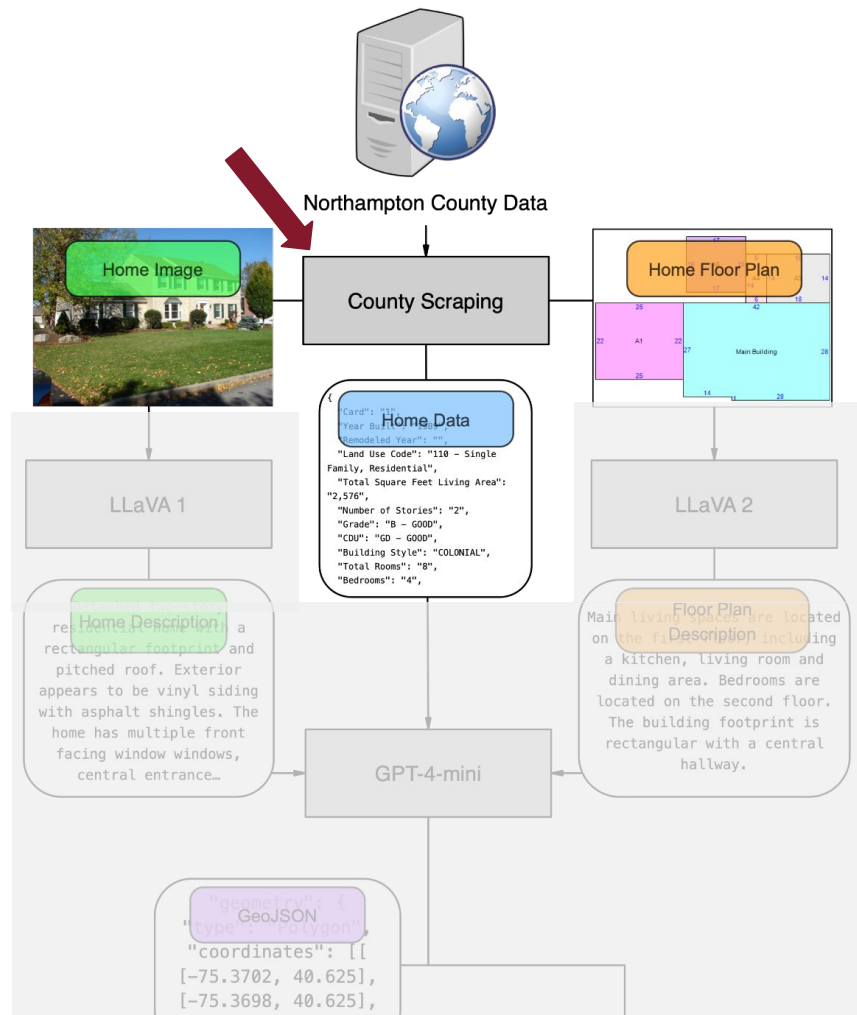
Northampton County Data

Home Image

County Scraping

Home Floor Plan

25
22 A1 22
25
42
27 Main Building 28
14
28
14
18

{
"Card": "1",
"Year Built": "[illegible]",
"Remodeled Year": "",

Home Data

"Land Use Code": "110 - Single Family, Residential",
"Total Square Feet Living Area": "2,576",
"Number of Stories": "2",
"Grade": "B - GOOD",
"CDU": "GD - GOOD",
"Building Style": "COLONIAL",
"Total Rooms": "8",
"Bedrooms": "4",

LLaVA 1

LLaVA 2

Home Description

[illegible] residential home with a rectangular footprint and pitched roof. Exterior appears to be vinyl siding with asphalt shingles. The home has multiple front facing window windows, central entrance…

Floor Plan Description

Main living spaces are located on the first floor including a kitchen, living room and dining area. Bedrooms are located on the second floor. The building footprint is rectangular with a central hallway.

GPT-4-mini

GeoJSON

"geometry": {
"type": "Polygon",
"coordinates": [[
[-75.3702, 40.625],
[-75.3698, 40.625],